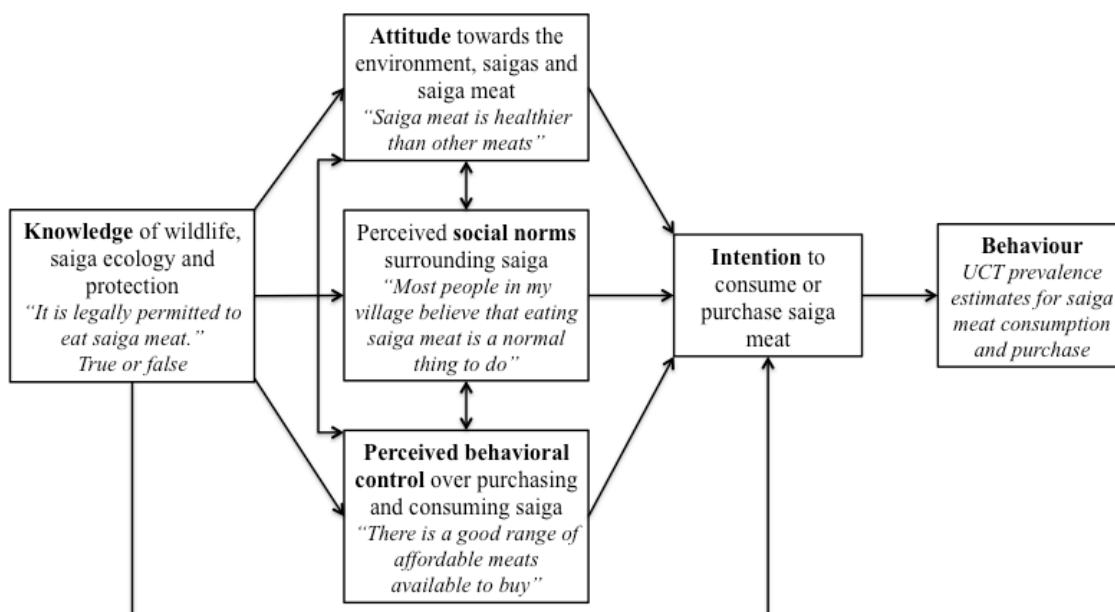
**Attitude** towards the environment, saigas and saiga meat
*"Saiga meat is healthier than other meats"*

**Knowledge** of wildlife, saiga ecology and protection
*"It is legally permitted to eat saiga meat." True or false*

Perceived **social norms** surrounding saiga
*"Most people in my village believe that eating saiga meat is a normal thing to do"*

**Intention** to consume or purchase saiga meat

**Behaviour**
*UCT prevalence estimates for saiga meat consumption and purchase*

**Perceived behavioral control** over purchasing and consuming saiga
*"There is a good range of affordable meats available to buy"*